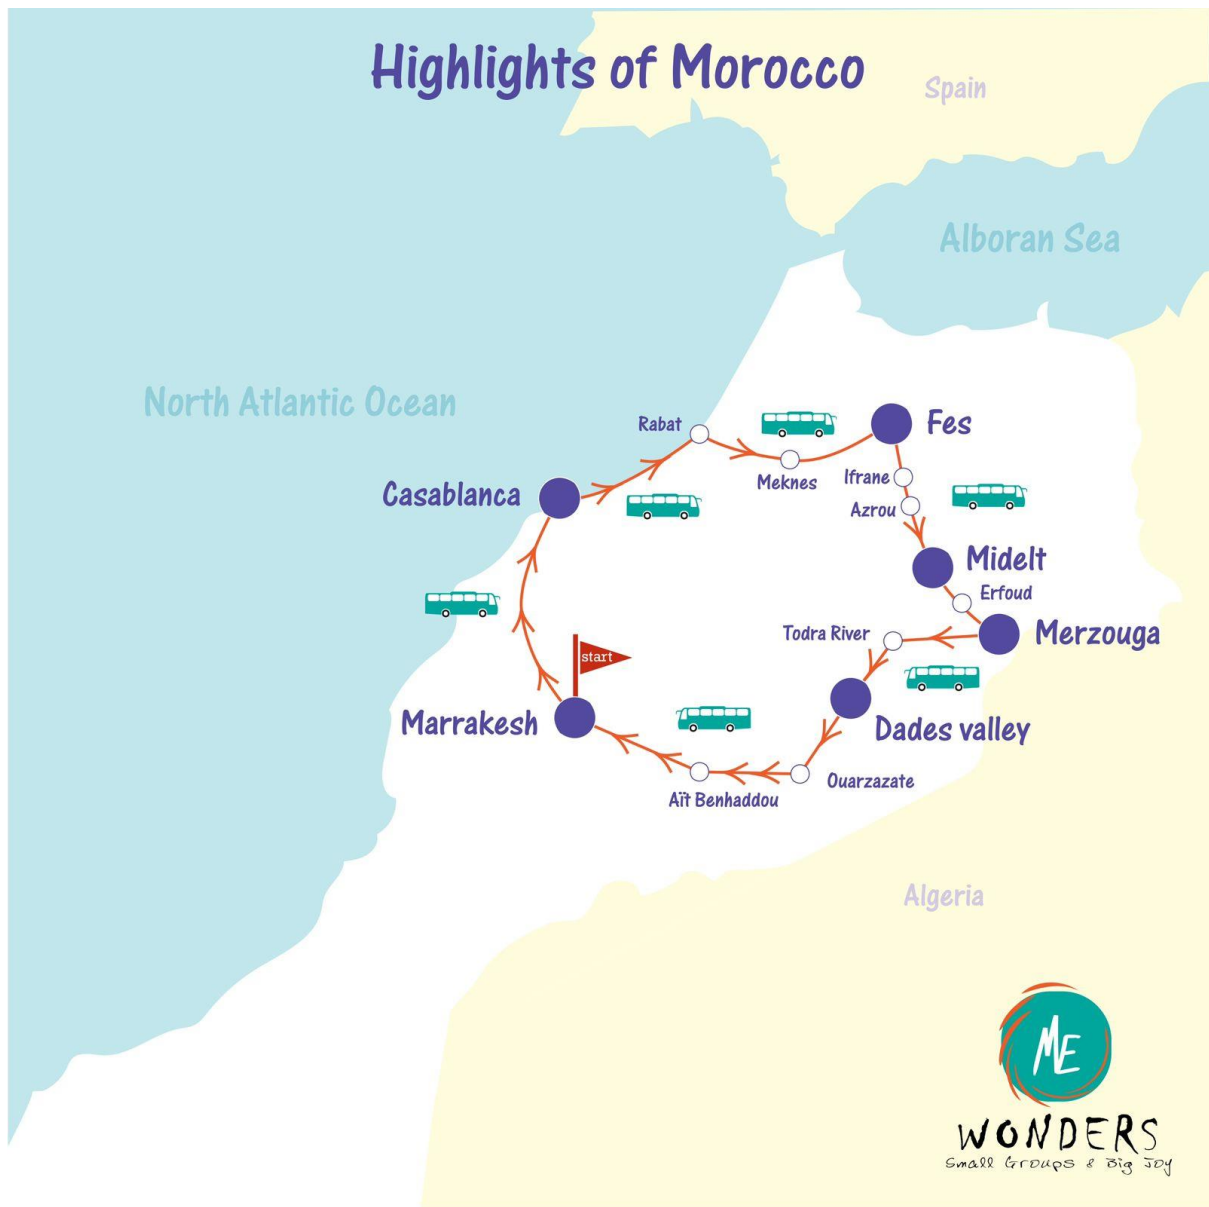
Highlights of Morocco

Spain

Alboran Sea

North Atlantic Ocean

Rabat

Fes

Meknes

Ifrane

Azrou

Casablanca

Midelt

Erfoud

Todra River

Merzouga

start

Marrakesh

Dades valley

Ouarzazate

Aït Benhaddou

Algeria

ME

WONDERS

Small Groups & Big Joy